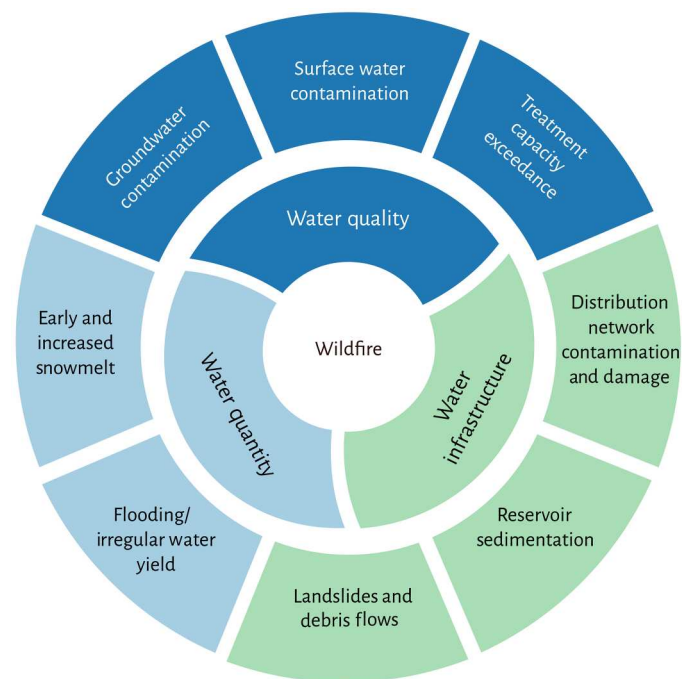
Wildfire

Water quality

Groundwater contamination

Surface water contamination

Treatment capacity exceedance

Water infrastructure

Distribution network contamination and damage

Reservoir sedimentation

Landslides and debris flows

Water quantity

Flooding/ irregular water yield

Early and increased snowmelt